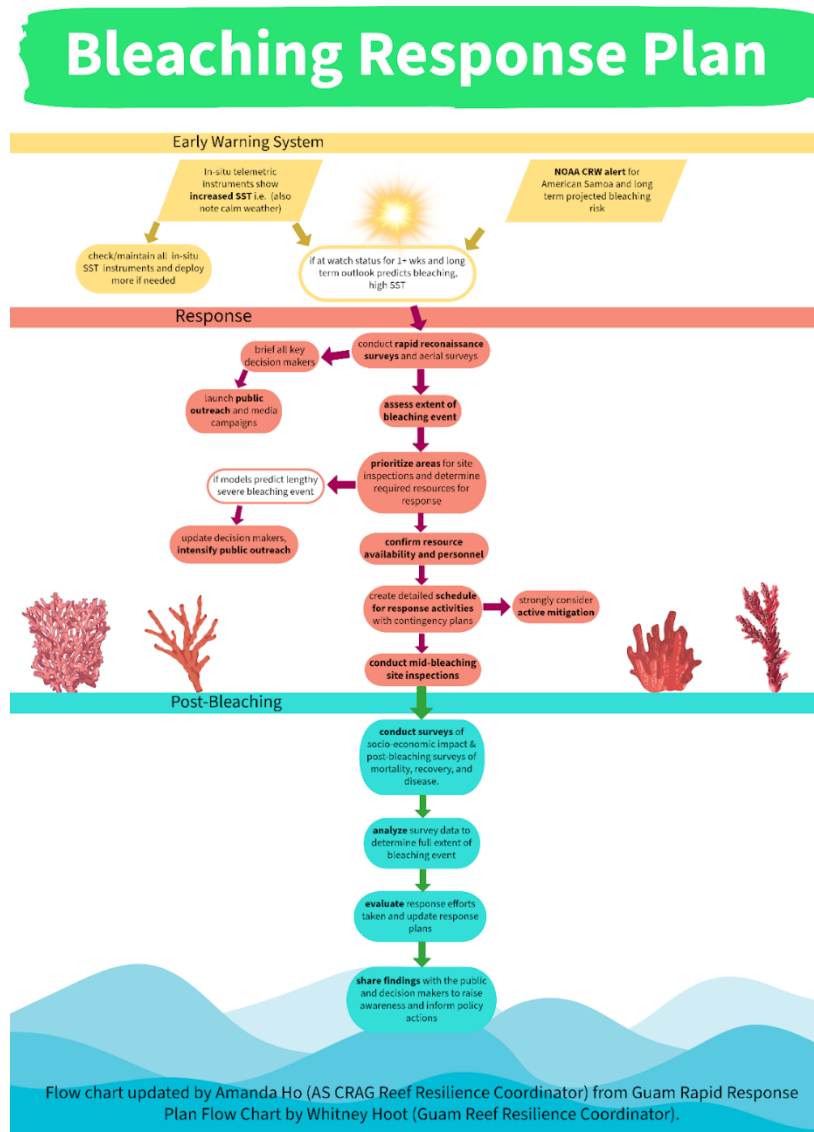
Bleaching Response Plan

Early Warning System

In-situ telemetric instruments show increased SST i.e. (also note calm weather)

NOAA CRW alert for American Samoa and long term projected bleaching risk

check/maintain all in-situ SST instruments and deploy more if needed

if at watch status for 1+ wks and long term outlook predicts bleaching, high SST

Response

conduct rapid reconaissance surveys and aerial surveys

brief all key decision makers

launch public outreach and media campaigns

assess extent of bleaching event

prioritize areas for site inspections and determine required resources for response

if models predict lengthy severe bleaching event

update decision makers, intensify public outreach

confirm resource availability and personnel

create detailed schedule for response activities with contingency plans

strongly consider active mitigation

conduct mid-bleaching site inspections

Post-Bleaching

conduct surveys of socio-economic impact & post-bleaching surveys of mortality, recovery, and disease.

analyze survey data to determine full extent of bleaching event

evaluate response efforts taken and update response plans

share findings with the public and decision makers to raise awareness and inform policy actions

Flow chart updated by Amanda Ho (AS CRAG Reef Resilience Coordinator) from Guam Rapid Response Plan Flow Chart by Whitney Hoot (Guam Reef Resilience Coordinator).